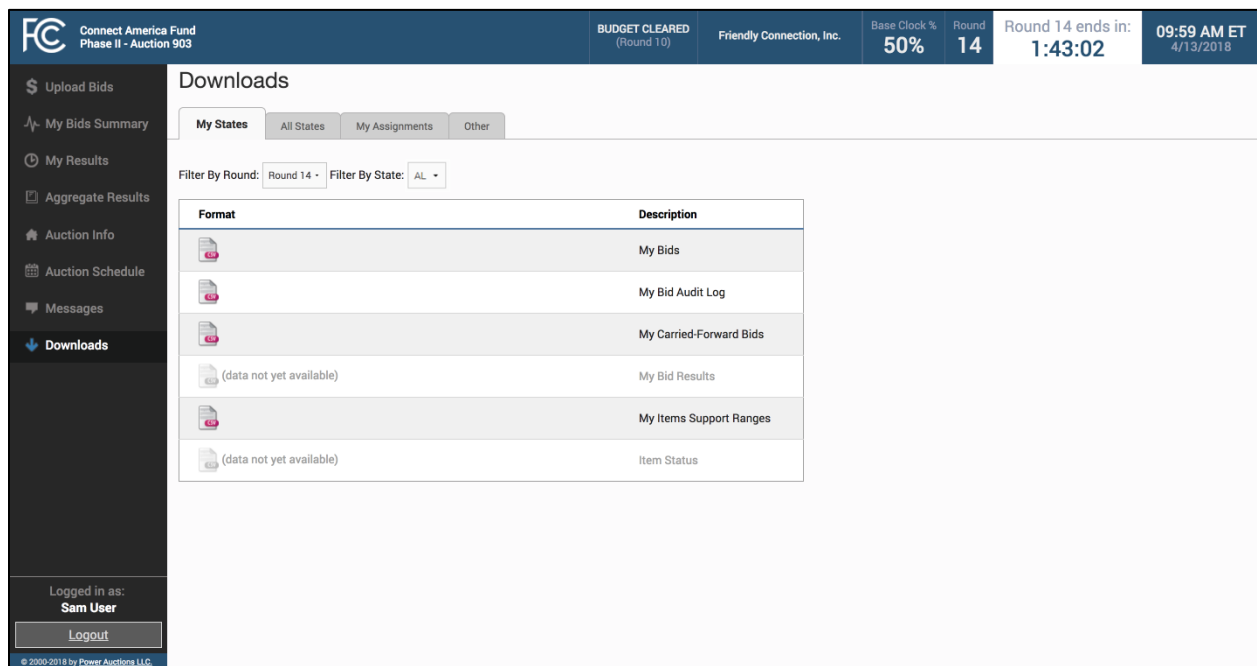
FCC Connect America Fund
Phase II - Auction 903

BUDGET CLEARED
(Round 10)

Friendly Connection, Inc.

Base Clock %
50%

Round
14

Round 14 ends in:
1:43:02

09:59 AM ET
4/13/2018

$ Upload Bids
My Bids Summary
My Results
Aggregate Results
Auction Info
Auction Schedule
Messages
Downloads

Logged in as:
Sam User
Logout
© 2000-2018 by Power Auctions LLC.

Downloads

My States | All States | My Assignments | Other

Filter By Round: Round 14 Filter By State: AL

| Format | Description |
|---|---|
| CSV | My Bids |
| CSV | My Bid Audit Log |
| CSV | My Carried-Forward Bids |
| CSV (data not yet available) | My Bid Results |
| CSV | My Items Support Ranges |
| CSV (data not yet available) | Item Status |